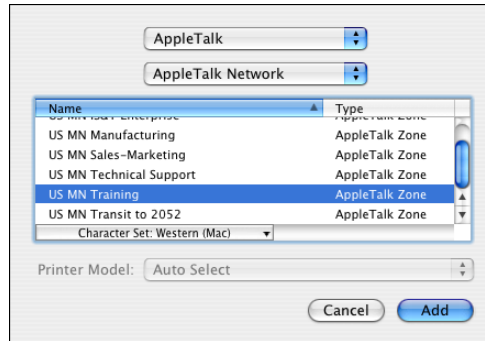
AppleTalk

AppleTalk Network

| Name | Type |
|---|---|
| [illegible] | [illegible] |
| US MN Manufacturing | AppleTalk Zone |
| US MN Sales-Marketing | AppleTalk Zone |
| US MN Technical Support | AppleTalk Zone |
| US MN Training | AppleTalk Zone |
| US MN Transit to 2052 | AppleTalk Zone |

Character Set: Western (Mac)

Printer Model: Auto Select

Cancel
Add